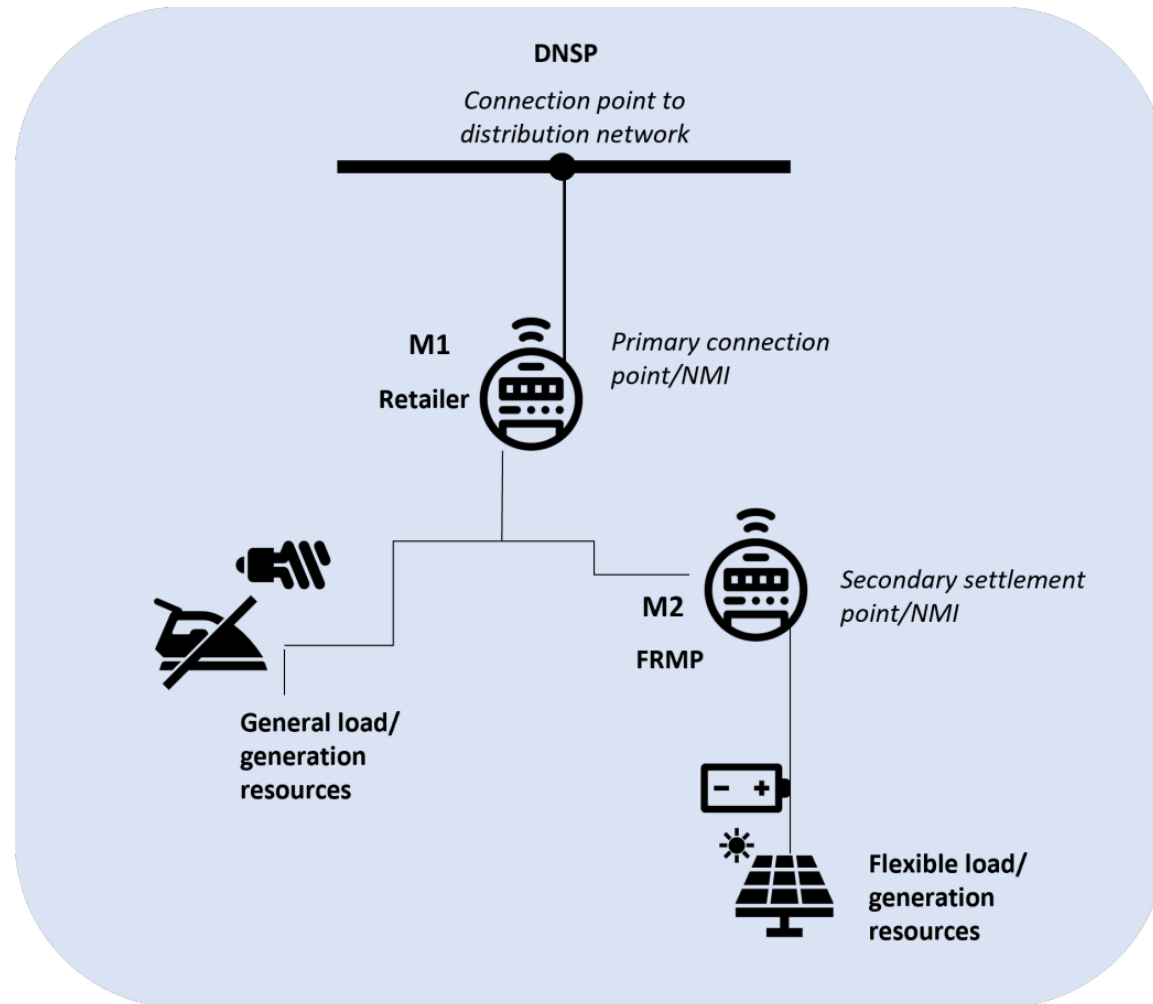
DNSP

Connection point to distribution network

M1

Retailer

Primary connection point/NMI

M2

FRMP

Secondary settlement point/NMI

General load/ generation resources

Flexible load/ generation resources